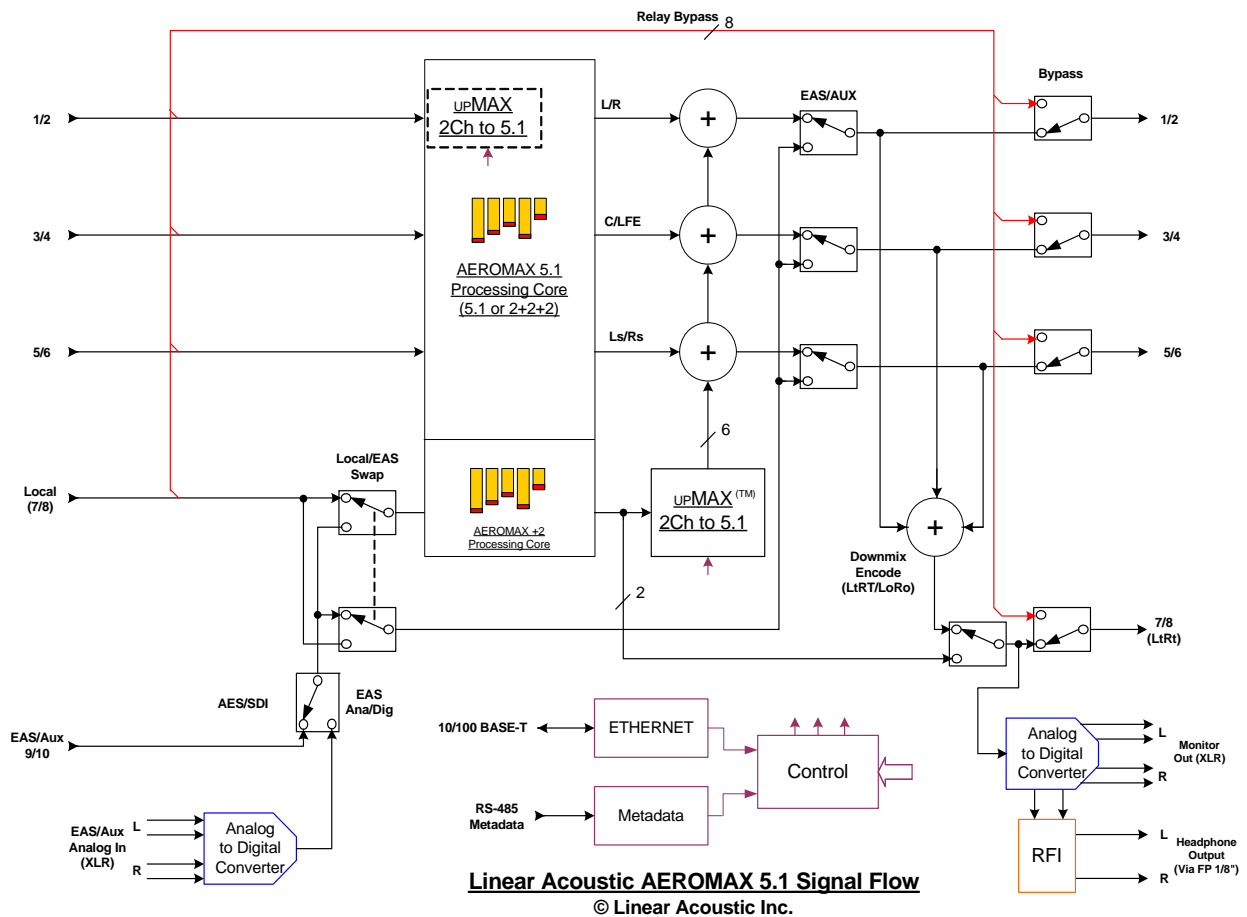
Relay Bypass 8

1/2

UPMAX
2Ch to 5.1

L/R

EAS/AUX

Bypass

1/2

3/4

C/LFE

3/4

AEROMAX 5.1
Processing Core
(5.1 or 2+2+2)

5/6

Ls/Rs

5/6

6

Local/EAS
Swap

Local
(7/8)

AEROMAX +2
Processing Core

UPMAX (TM)
2Ch to 5.1

Downmix
Encode
(LtRT/LoRo)

2

7/8
(LtRt)

AES/SDI

EAS
Ana/Dig

EAS/Aux
9/10

10/100 BASE-T

ETHERNET

Control

RS-485
Metadata

Metadata

Analog
to Digital
Converter

L

R

Monitor
Out (XLR)

RFI

L

R

Headphone
Output
(Via FP 1/8")

EAS/Aux
Analog In
(XLR)

L

R

Analog
to Digital
Converter

Linear Acoustic AEROMAX 5.1 Signal Flow
© Linear Acoustic Inc.